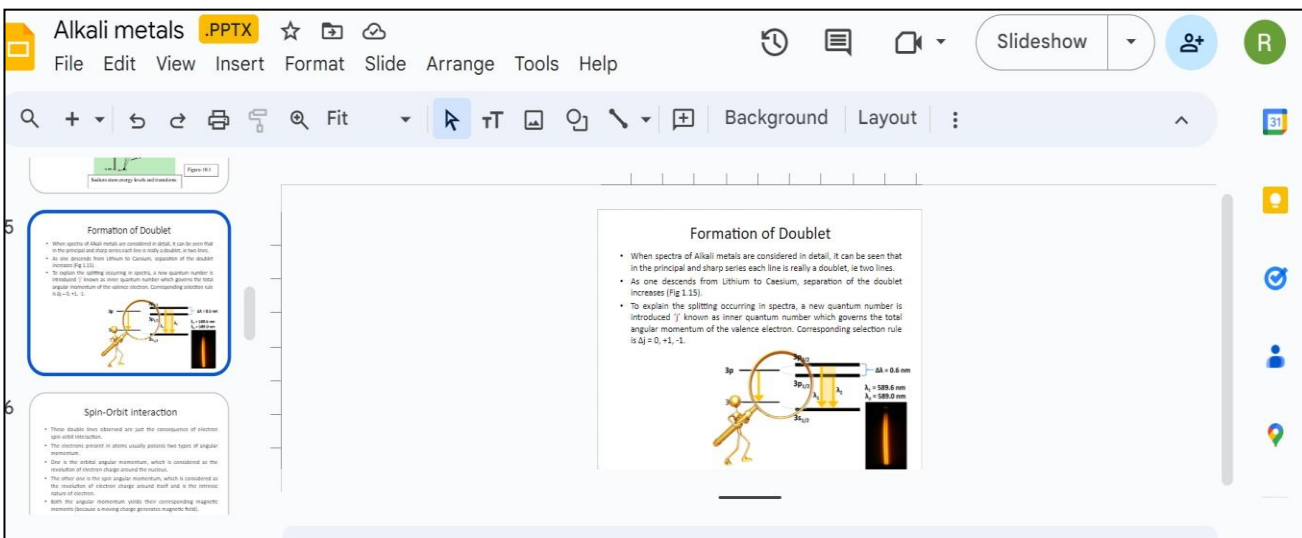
Alkali metals .PPTX

File Edit View Insert Format Slide Arrange Tools Help

Slideshow

R

Fit

Background Layout

31

Sodium atom energy levels and transitions

Figure 14.1

5

Formation of Doublet

6

Spin-Orbit interaction

• These double lines observed are just the consequence of electron spin-orbit interaction.
• The electrons present in atoms usually possess two types of angular momentum.
• One is the orbital angular momentum, which is considered as the revolution of electron charge around the nucleus.
• The other one is the spin angular momentum, which is considered as the revolution of electron charge around itself and is the intrinsic nature of electron.
• Both the angular momentum yields their corresponding magnetic moments (because a moving charge generates magnetic field).

Formation of Doublet

• When spectra of Alkali metals are considered in detail, it can be seen that in the principal and sharp series each line is really a doublet, ie two lines.
• As one descends from Lithium to Caesium, separation of the doublet increases (Fig 1.15).
• To explain the splitting occurring in spectra, a new quantum number is introduced 'j' known as inner quantum number which governs the total angular momentum of the valence electron. Corresponding selection rule is Δj = 0, +1, -1.

3p

$3p_{3/2}$

$3p_{1/2}$

$3s_{1/2}$

Δλ = 0.6 nm

$\lambda_1$ = 589.6 nm

$\lambda_2$ = 589.0 nm

$\lambda_1$

$\lambda_2$